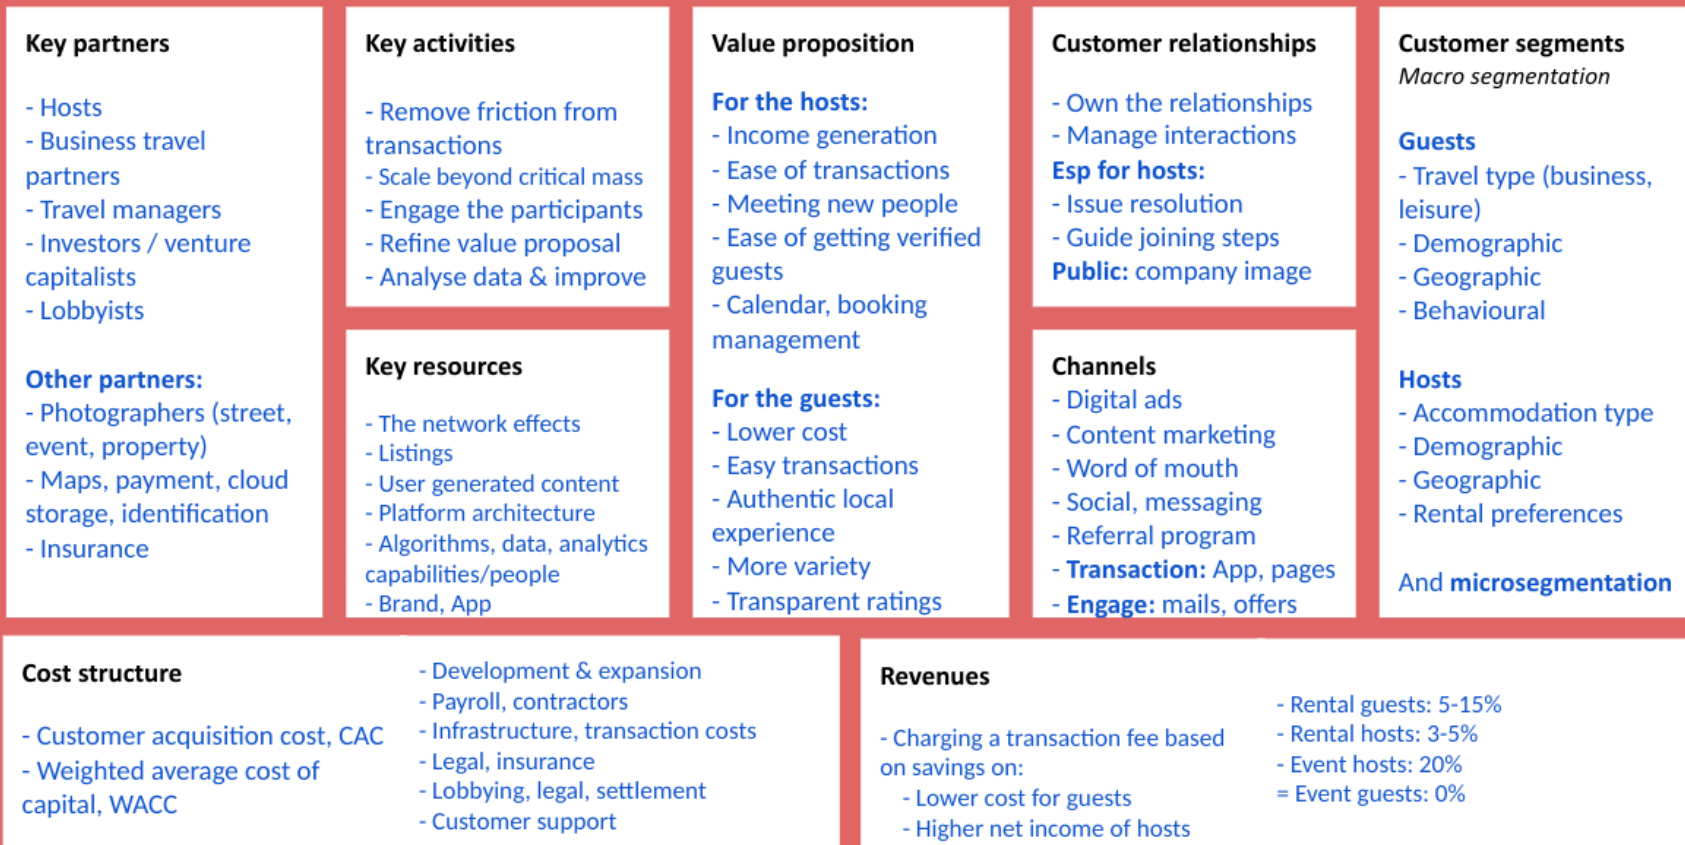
Key partners

- Hosts
- Business travel partners
- Travel managers
- Investors / venture capitalists
- Lobbyists

Other partners:
- Photographers (street, event, property)
- Maps, payment, cloud storage, identification
- Insurance

Key activities

- Remove friction from transactions
- Scale beyond critical mass
- Engage the participants
- Refine value proposal
- Analyse data & improve

Key resources

- The network effects
- Listings
- User generated content
- Platform architecture
- Algorithms, data, analytics capabilities/people
- Brand, App

Value proposition

For the hosts:
- Income generation
- Ease of transactions
- Meeting new people
- Ease of getting verified guests
- Calendar, booking management

For the guests:
- Lower cost
- Easy transactions
- Authentic local experience
- More variety
- Transparent ratings

Customer relationships

- Own the relationships
- Manage interactions
Esp for hosts:
- Issue resolution
- Guide joining steps
Public: company image

Channels
- Digital ads
- Content marketing
- Word of mouth
- Social, messaging
- Referral program
- Transaction: App, pages
- Engage: mails, offers

Customer segments
Macro segmentation

Guests
- Travel type (business, leisure)
- Demographic
- Geographic
- Behavioural

Hosts
- Accommodation type
- Demographic
- Geographic
- Rental preferences

And microsegmentation

Cost structure

- Customer acquisition cost, CAC
- Weighted average cost of capital, WACC

- Development & expansion
- Payroll, contractors
- Infrastructure, transaction costs
- Legal, insurance
- Lobbying, legal, settlement
- Customer support

Revenues

- Charging a transaction fee based on savings on:
- Lower cost for guests
- Higher net income of hosts

- Rental guests: 5-15%
- Rental hosts: 3-5%
- Event hosts: 20%
= Event guests: 0%